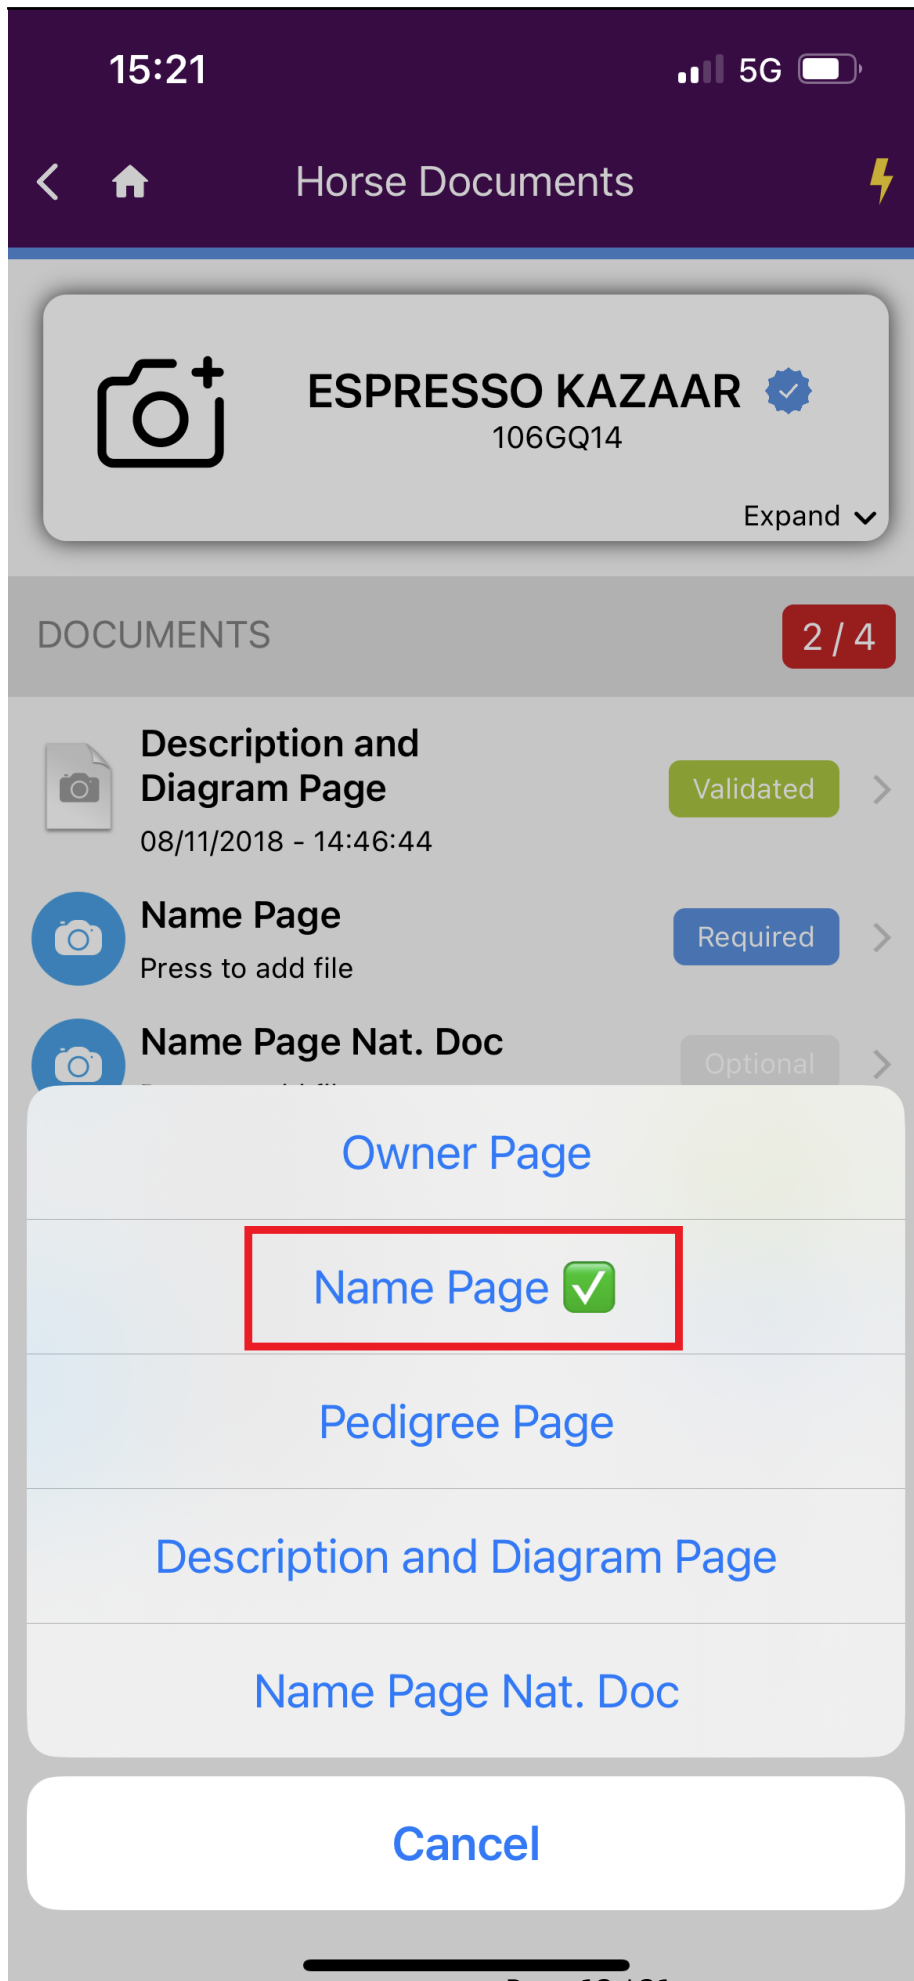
15:21

5G

Horse Documents

ESPRESSO KAZAAR
106GQ14

Expand

DOCUMENTS

2 / 4

Description and Diagram Page
08/11/2018 - 14:46:44

Validated

Name Page
Press to add file

Required

Name Page Nat. Doc
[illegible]

Optional

Owner Page

Name Page ✅

Pedigree Page

Description and Diagram Page

Name Page Nat. Doc

Cancel

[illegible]